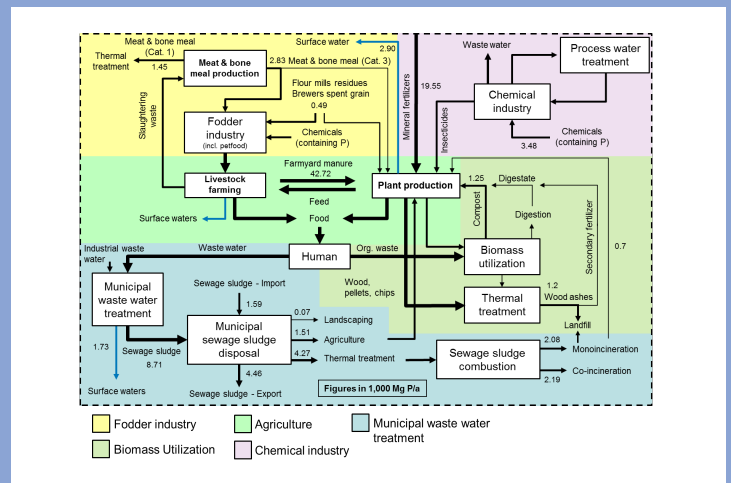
Meat & bone meal (Cat. 1)
Thermal treatment
1.45
Meat & bone meal production
2.83 Meat & bone meal (Cat. 3)
Surface water
2.90
Mineral fertilizers
19.55
Waste water
Process water treatment
Chemical industry
Flour mills residues
Brewers spent grain
0.49
Slaughtering waste
Fodder industry
(incl. petfood)
Chemicals (containing P)
Insecticides
Chemicals (containing P)
3.48
Farmyard manure
42.72
Livestock farming
Plant production
1.25
Digestate
Feed
Surface waters
Food
Compost
Digestion
Secondary fertilizer
0.7
Industrial waste water
Waste water
Human
Org. waste
Biomass utilization
Municipal waste water treatment
Sewage sludge - Import
1.59
Wood, pellets, chips
Thermal treatment
1.2
Wood ashes
0.07
Landscaping
Municipal sewage sludge disposal
1.51
Agriculture
Landfill
1.73
Sewage sludge
8.71
4.27
Thermal treatment
Sewage sludge combustion
2.08
Monoincineration
2.19
Co-incineration
Surface waters
4.46
Sewage sludge - Export
Figures in 1,000 Mg P/a
Fodder industry
Agriculture
Municipal waste water treatment
Biomass Utilization
Chemical industry